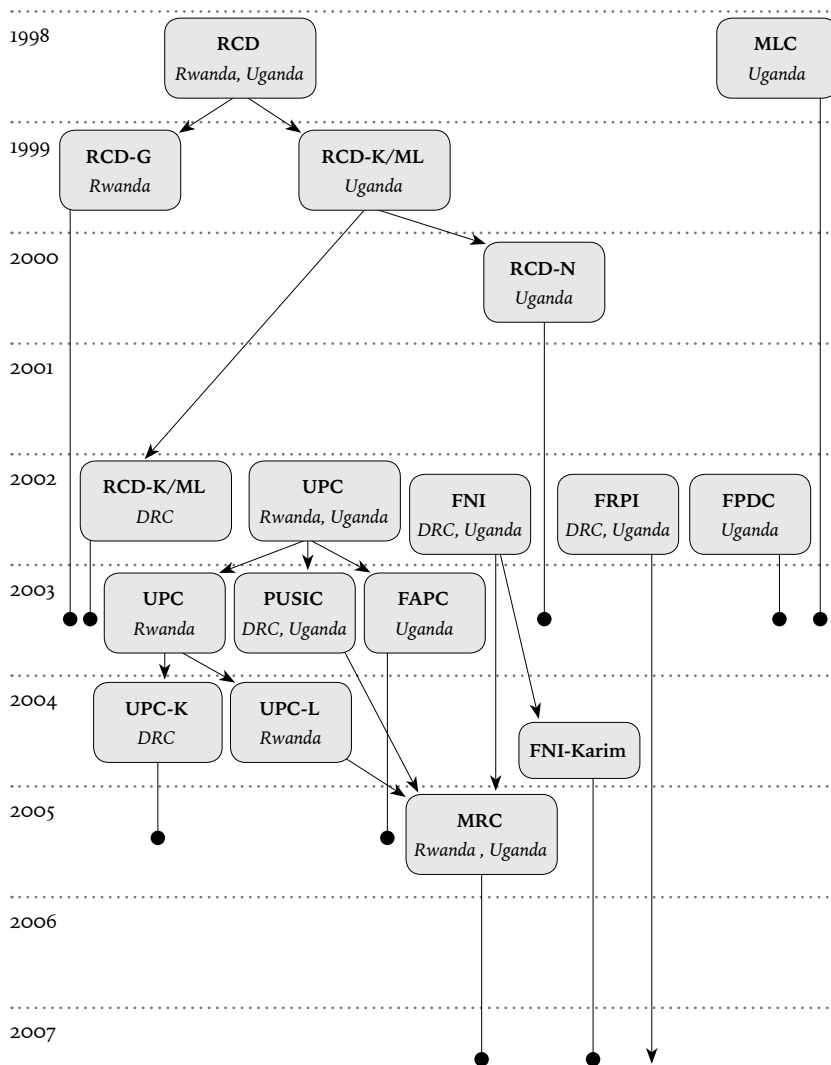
1998

RCD
Rwanda, Uganda

MLC
Uganda

1999

RCD-G
Rwanda

RCD-K/ML
Uganda

2000

RCD-N
Uganda

2001

2002

RCD-K/ML
DRC

UPC
Rwanda, Uganda

FNI
DRC, Uganda

FRPI
DRC, Uganda

FPDC
Uganda

2003

UPC
Rwanda

PUSIC
DRC, Uganda

FAPC
Uganda

2004

UPC-K
DRC

UPC-L
Rwanda

FNI-Karim

2005

MRC
Rwanda , Uganda

2006

2007